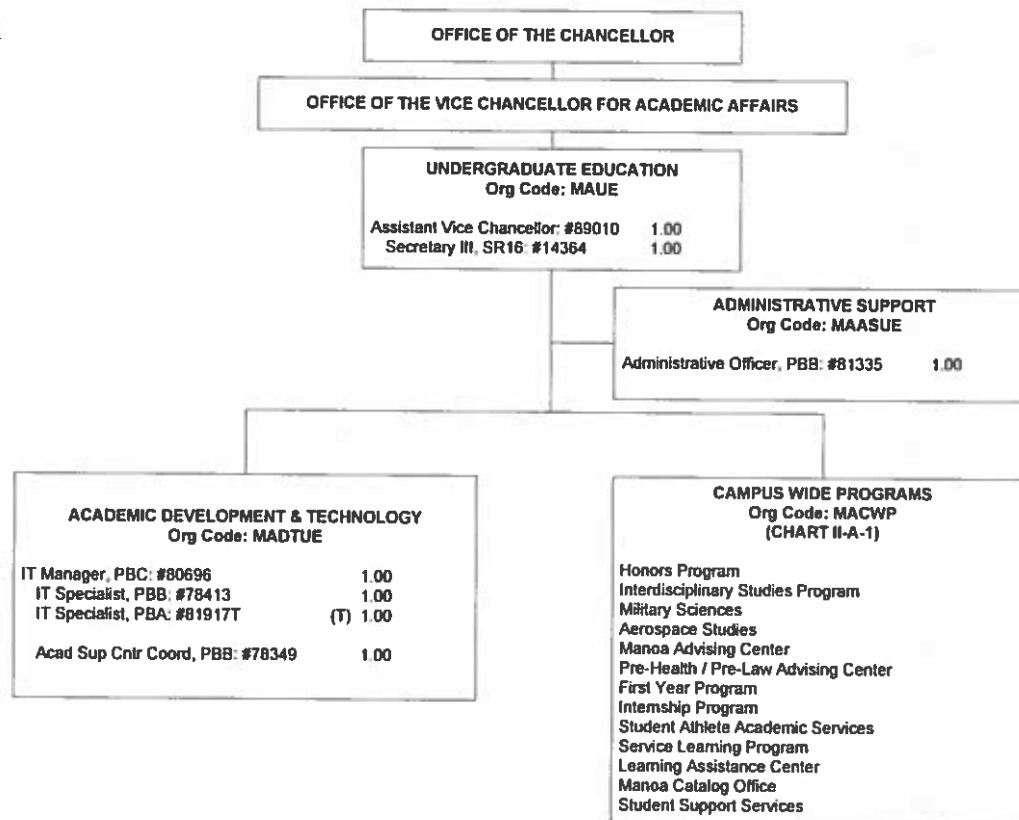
OFFICE OF THE CHANCELLOR

OFFICE OF THE VICE CHANCELLOR FOR ACADEMIC AFFAIRS

UNDERGRADUATE EDUCATION
Org Code: MAUE

Assistant Vice Chancellor: #89010 1.00
Secretary III, SR16: #14364 1.00

ADMINISTRATIVE SUPPORT
Org Code: MAASUE

Administrative Officer, PBB: #81335 1.00

ACADEMIC DEVELOPMENT & TECHNOLOGY
Org Code: MADTUE

IT Manager, PBC: #80696 1.00
IT Specialist, PBB: #78413 1.00
IT Specialist, PBA: #81917T (T) 1.00

Acad Sup Cntr Coord, PBB: #78349 1.00

CAMPUS WIDE PROGRAMS
Org Code: MACWP
(CHART II-A-1)

Honors Program
Interdisciplinary Studies Program
Military Sciences
Aerospace Studies
Manoa Advising Center
Pre-Health / Pre-Law Advising Center
First Year Program
Internship Program
Student Athlete Academic Services
Service Learning Program
Learning Assistance Center
Manoa Catalog Office
Student Support Services